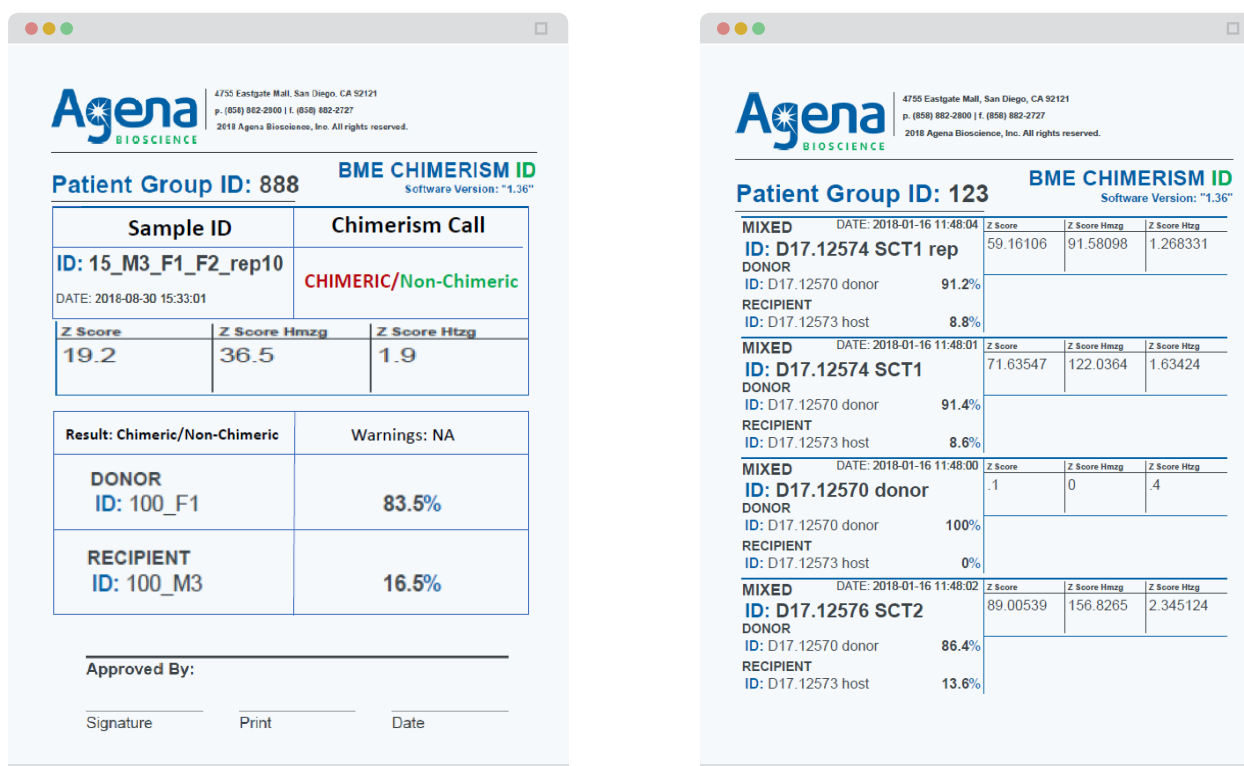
Agena
BIOSCIENCE

4755 Eastgate Mall, San Diego, CA 92121
p. (858) 882-2800 | f. (858) 882-2727
2018 Agena Bioscience, Inc. All rights reserved.

Patient Group ID: 888

BME CHIMERISM ID
Software Version: "1.36"

| Sample ID | Chimerism Call |
|---|---|
| ID: 15_M3_F1_F2_rep10 DATE: 2018-08-30 15:33:01 | CHIMERIC/Non-Chimeric |

| Z Score | Z Score Hmzg | Z Score Htzg |
|---|---|---|
| 19.2 | 36.5 | 1.9 |

| Result: Chimeric/Non-Chimeric | Warnings: NA |
|---|---|
| DONOR ID: 100_F1 | 83.5% |
| RECIPIENT ID: 100_M3 | 16.5% |

Approved By:

Signature Print Date

Agena
BIOSCIENCE

4755 Eastgate Mall, San Diego, CA 92121
p. (858) 882-2800 | f. (858) 882-2727
2018 Agena Bioscience, Inc. All rights reserved.

Patient Group ID: 123

BME CHIMERISM ID
Software Version: "1.36"

MIXED DATE: 2018-01-16 11:48:04
ID: D17.12574 SCT1 rep
DONOR
ID: D17.12570 donor 91.2%
RECIPIENT
ID: D17.12573 host 8.8%

| Z Score | Z Score Hmzg | Z Score Htzg |
|---|---|---|
| 59.16106 | 91.58098 | 1.268331 |

MIXED DATE: 2018-01-16 11:48:01
ID: D17.12574 SCT1
DONOR
ID: D17.12570 donor 91.4%
RECIPIENT
ID: D17.12573 host 8.6%

| Z Score | Z Score Hmzg | Z Score Htzg |
|---|---|---|
| 71.63547 | 122.0364 | 1.63424 |

MIXED DATE: 2018-01-16 11:48:00
ID: D17.12570 donor
DONOR
ID: D17.12570 donor 100%
RECIPIENT
ID: D17.12573 host 0%

| Z Score | Z Score Hmzg | Z Score Htzg |
|---|---|---|
| .1 | 0 | .4 |

MIXED DATE: 2018-01-16 11:48:02
ID: D17.12576 SCT2
DONOR
ID: D17.12570 donor 86.4%
RECIPIENT
ID: D17.12573 host 13.6%

| Z Score | Z Score Hmzg | Z Score Htzg |
|---|---|---|
| 89.00539 | 156.8265 | 2.345124 |